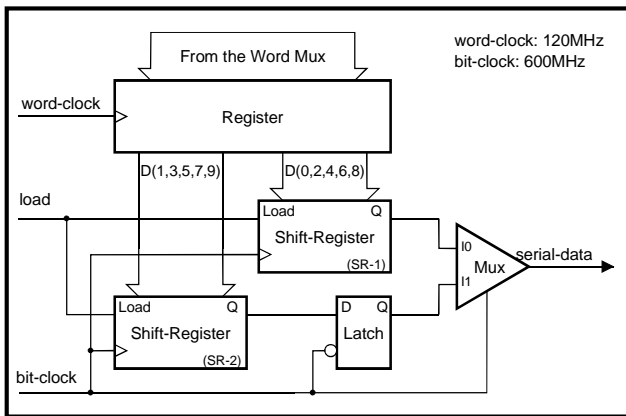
From the Word Mux

word-clock: 120MHz
bit-clock: 600MHz

word-clock

Register

D(1,3,5,7,9)

D(0,2,4,6,8)

load

Load

Q

Shift-Register

(SR-1)

I0

Mux

serial-data

I1

Load

Q

Shift-Register

(SR-2)

D

Q

Latch

bit-clock